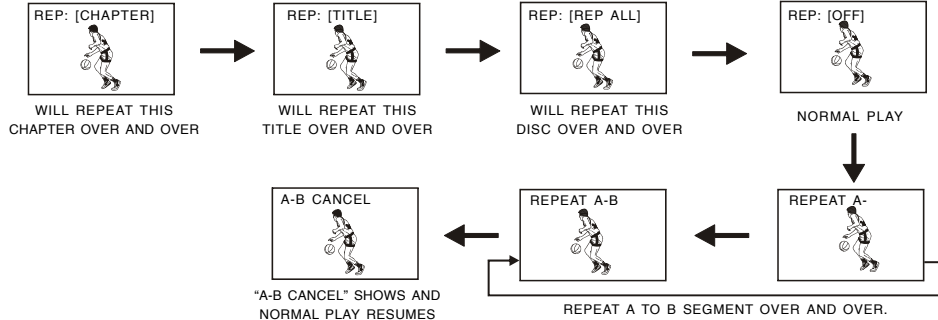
REP: [CHAPTER]

WILL REPEAT THIS CHAPTER OVER AND OVER

REP: [TITLE]

WILL REPEAT THIS TITLE OVER AND OVER

REP: [REP ALL]

WILL REPEAT THIS DISC OVER AND OVER

REP: [OFF]

NORMAL PLAY

REPEAT A-

REPEAT A-B

REPEAT A TO B SEGMENT OVER AND OVER.

A-B CANCEL

"A-B CANCEL" SHOWS AND NORMAL PLAY RESUMES